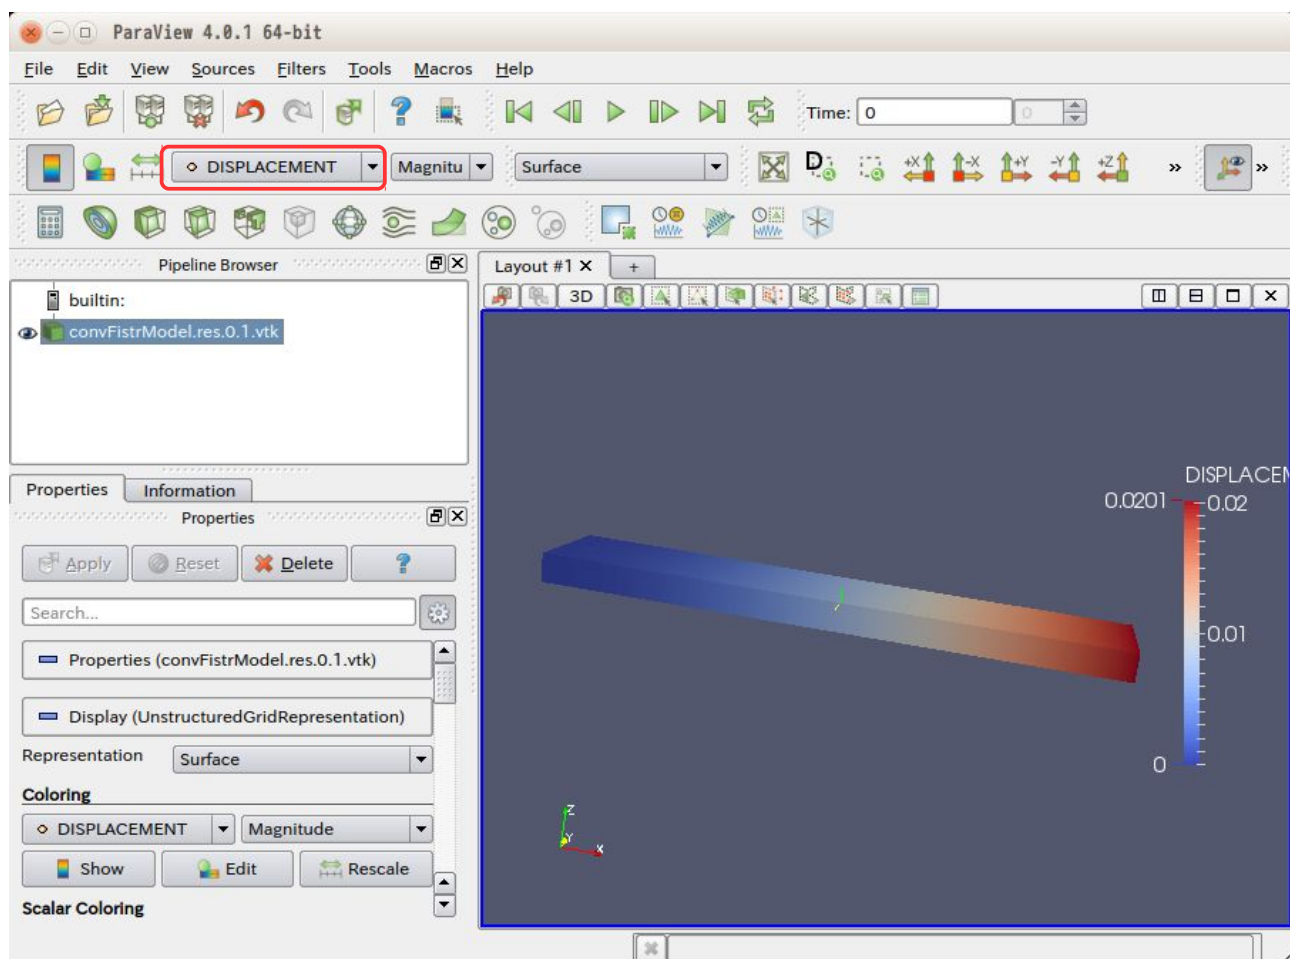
ParaView 4.0.1 64-bit

File Edit View Sources Filters Tools Macros Help

Time: 0

DISPLACEMENT Magnitu Surface

»

»

Pipeline Browser

builtin:

convFistrModel.res.0.1.vtk

Layout #1

+

3D

Properties Information

Properties

Apply Reset Delete ?

Search...

Properties (convFistrModel.res.0.1.vtk)

Display (UnstructuredGridRepresentation)

Representation Surface

Coloring

DISPLACEMENT Magnitude

Show Edit Rescale

Scalar Coloring

DISPLACE

0.0201

0.02

0.01

0

Z

Y

X